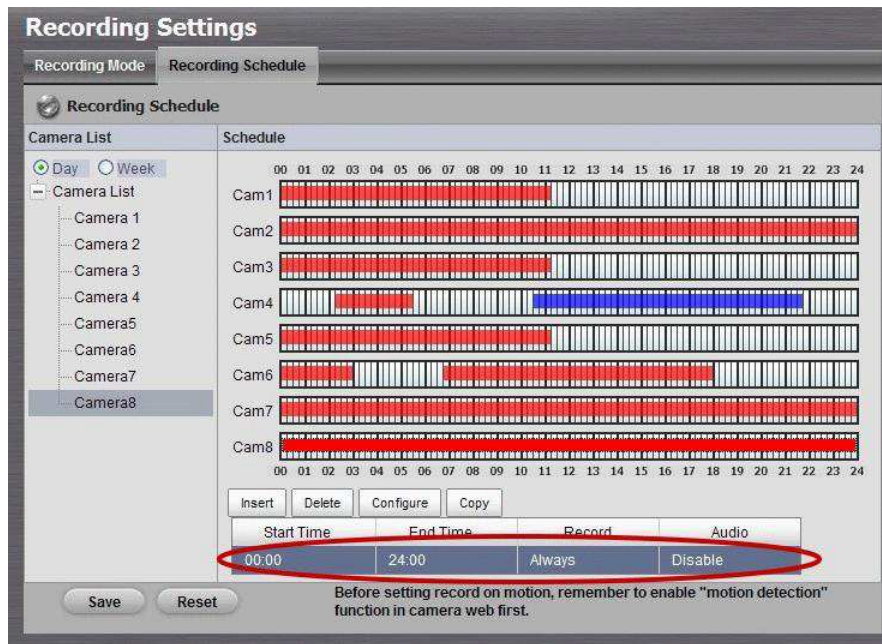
Recording Settings

Recording Mode | Recording Schedule

Recording Schedule

Camera List

Day Week

Camera List
Camera 1
Camera 2
Camera 3
Camera 4
Camera5
Camera6
Camera7
Camera8

Schedule

00 01 02 03 04 05 06 07 08 09 10 11 12 13 14 15 16 17 18 19 20 21 22 23 24

Cam1
Cam2
Cam3
Cam4
Cam5
Cam6
Cam7
Cam8

00 01 02 03 04 05 06 07 08 09 10 11 12 13 14 15 16 17 18 19 20 21 22 23 24

Insert | Delete | Configure | Copy

| Start Time | End Time | Record | Audio |
|---|---|---|---|
| 00:00 | 24:00 | Always | Disable |

Save | Reset

Before setting record on motion, remember to enable "motion detection" function in camera web first.